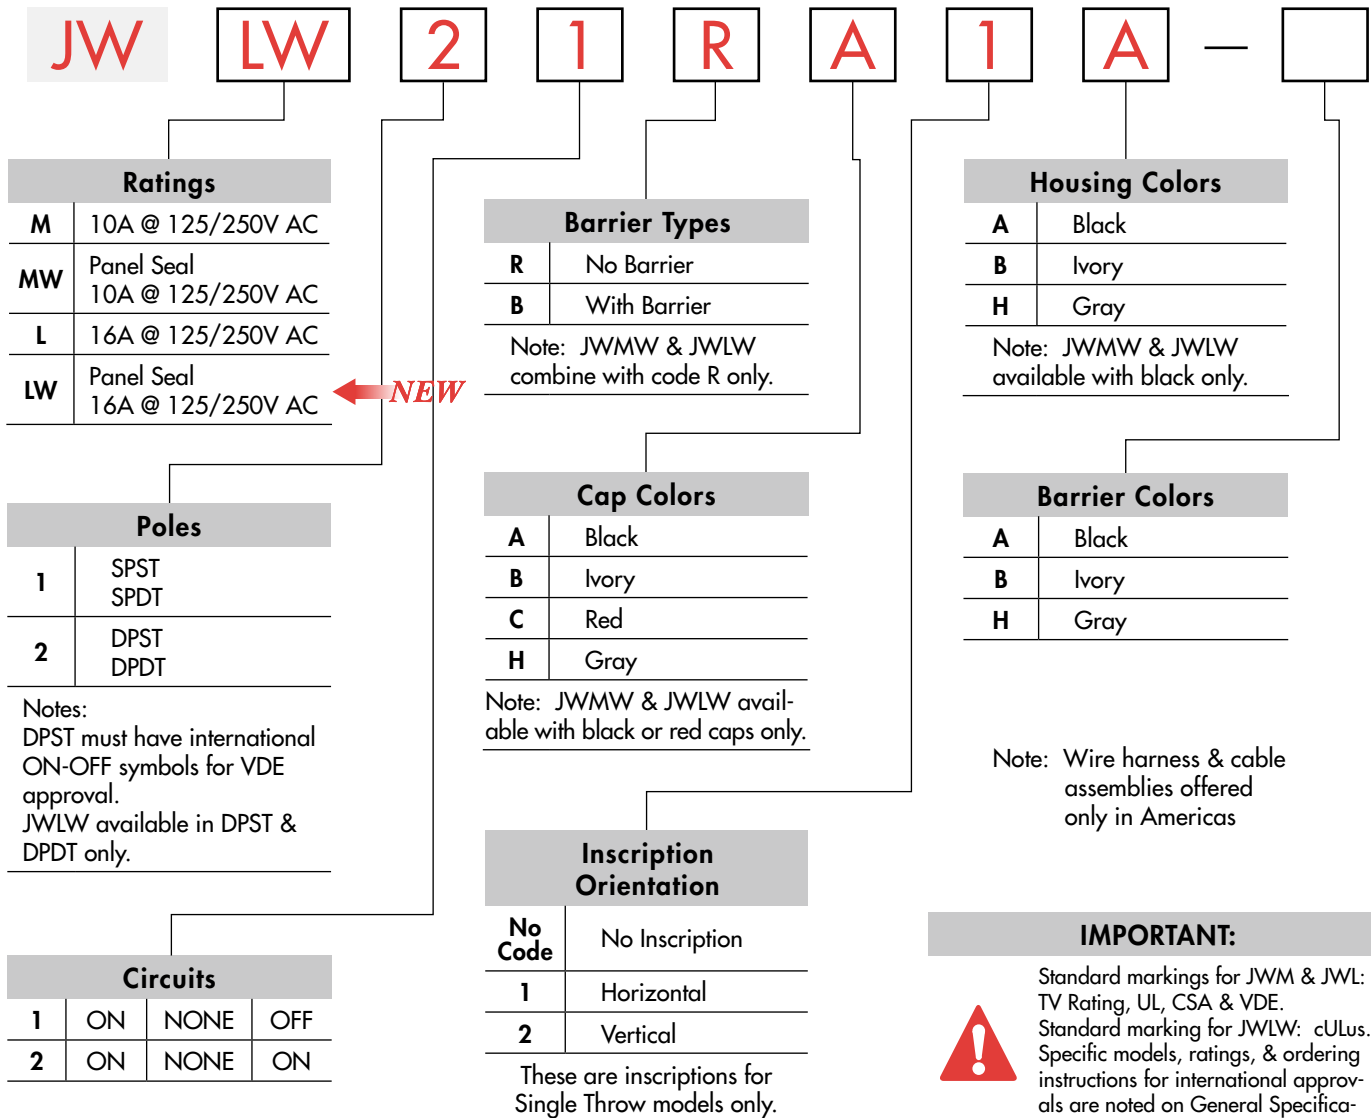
JW LW 2 1 R A 1 A —

Ratings

| M | 10A @ 125/250V AC |
|---|---|
| MW | Panel Seal 10A @ 125/250V AC |
| L | 16A @ 125/250V AC |
| LW | Panel Seal 16A @ 125/250V AC |

NEW

Poles

| 1 | SPST SPDT |
|---|---|
| 2 | DPST DPDT |

Notes:
DPST must have international ON-OFF symbols for VDE approval.
JWLW available in DPST & DPDT only.

Circuits

| 1 | ON | NONE | OFF |
|---|---|---|---|
| 2 | ON | NONE | ON |

Barrier Types

| R | No Barrier |
|---|---|
| B | With Barrier |

Note: JWMW & JWLW combine with code R only.

Cap Colors

| A | Black |
|---|---|
| B | Ivory |
| C | Red |
| H | Gray |

Note: JWMW & JWLW available with black or red caps only.

Inscription Orientation

| No Code | No Inscription |
|---|---|
| 1 | Horizontal |
| 2 | Vertical |

These are inscriptions for Single Throw models only.

Housing Colors

| A | Black |
|---|---|
| B | Ivory |
| H | Gray |

Note: JWMW & JWLW available with black only.

Barrier Colors

| A | Black |
|---|---|
| B | Ivory |
| H | Gray |

Note: Wire harness & cable assemblies offered only in Americas

IMPORTANT:
Standard markings for JWM & JWL: TV Rating, UL, CSA & VDE.
Standard marking for JWLW: cULus.
Specific models, ratings, & ordering instructions for international approvals are noted on General Specifica-